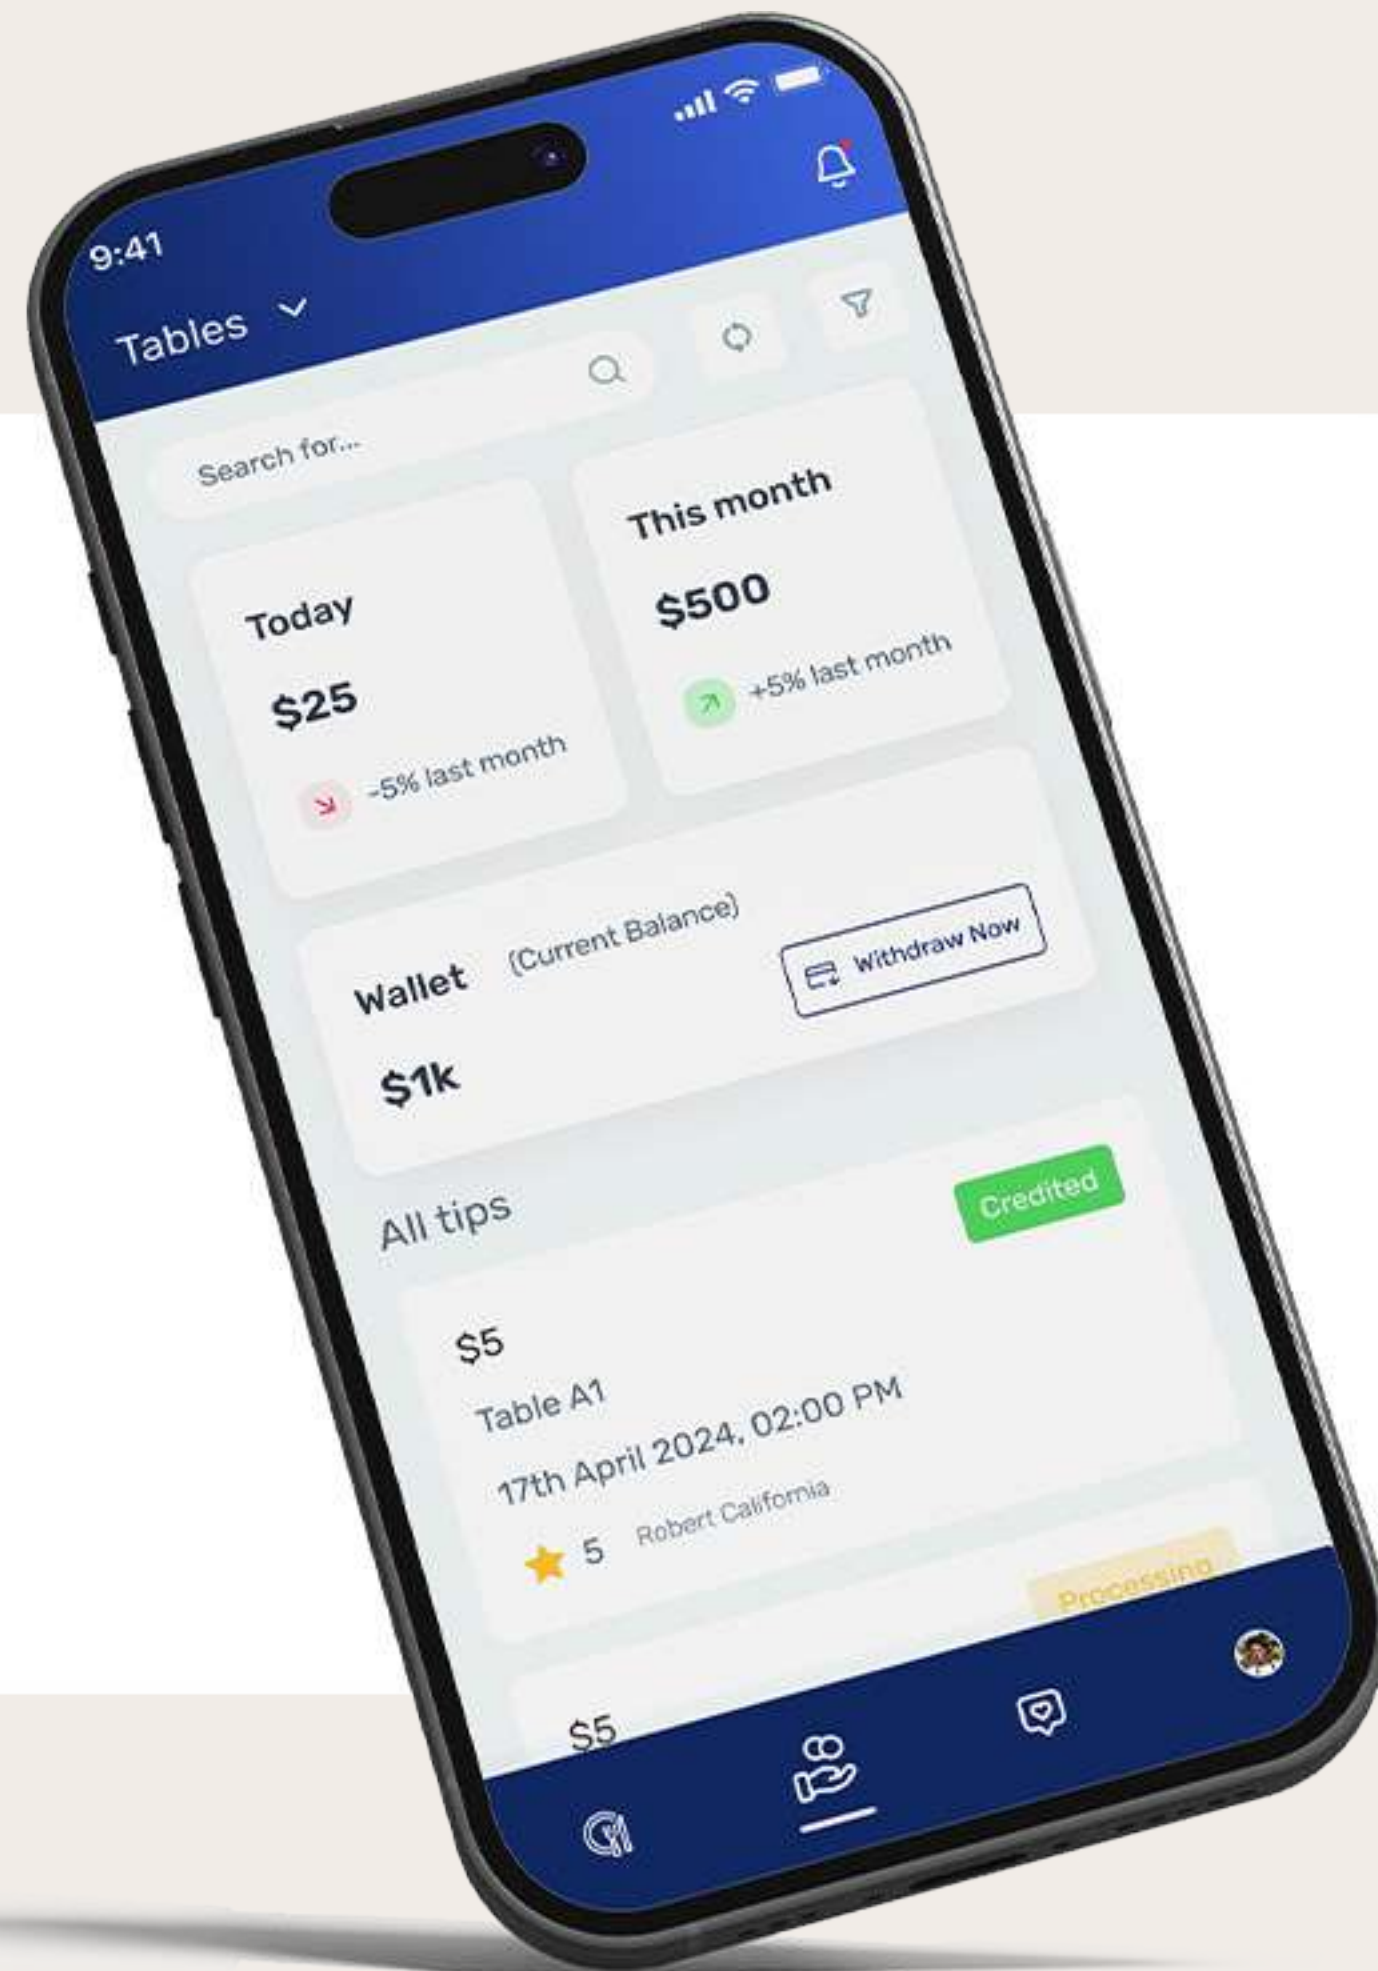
9:41

Tables

Search for...

Today

$25

-5% last month

This month

$500

+5% last month

Wallet (Current Balance)

$1k

Withdraw Now

All tips

Credited

$5

Table A1

17th April 2024, 02:00 PM

5 Robert California

Processing

$5